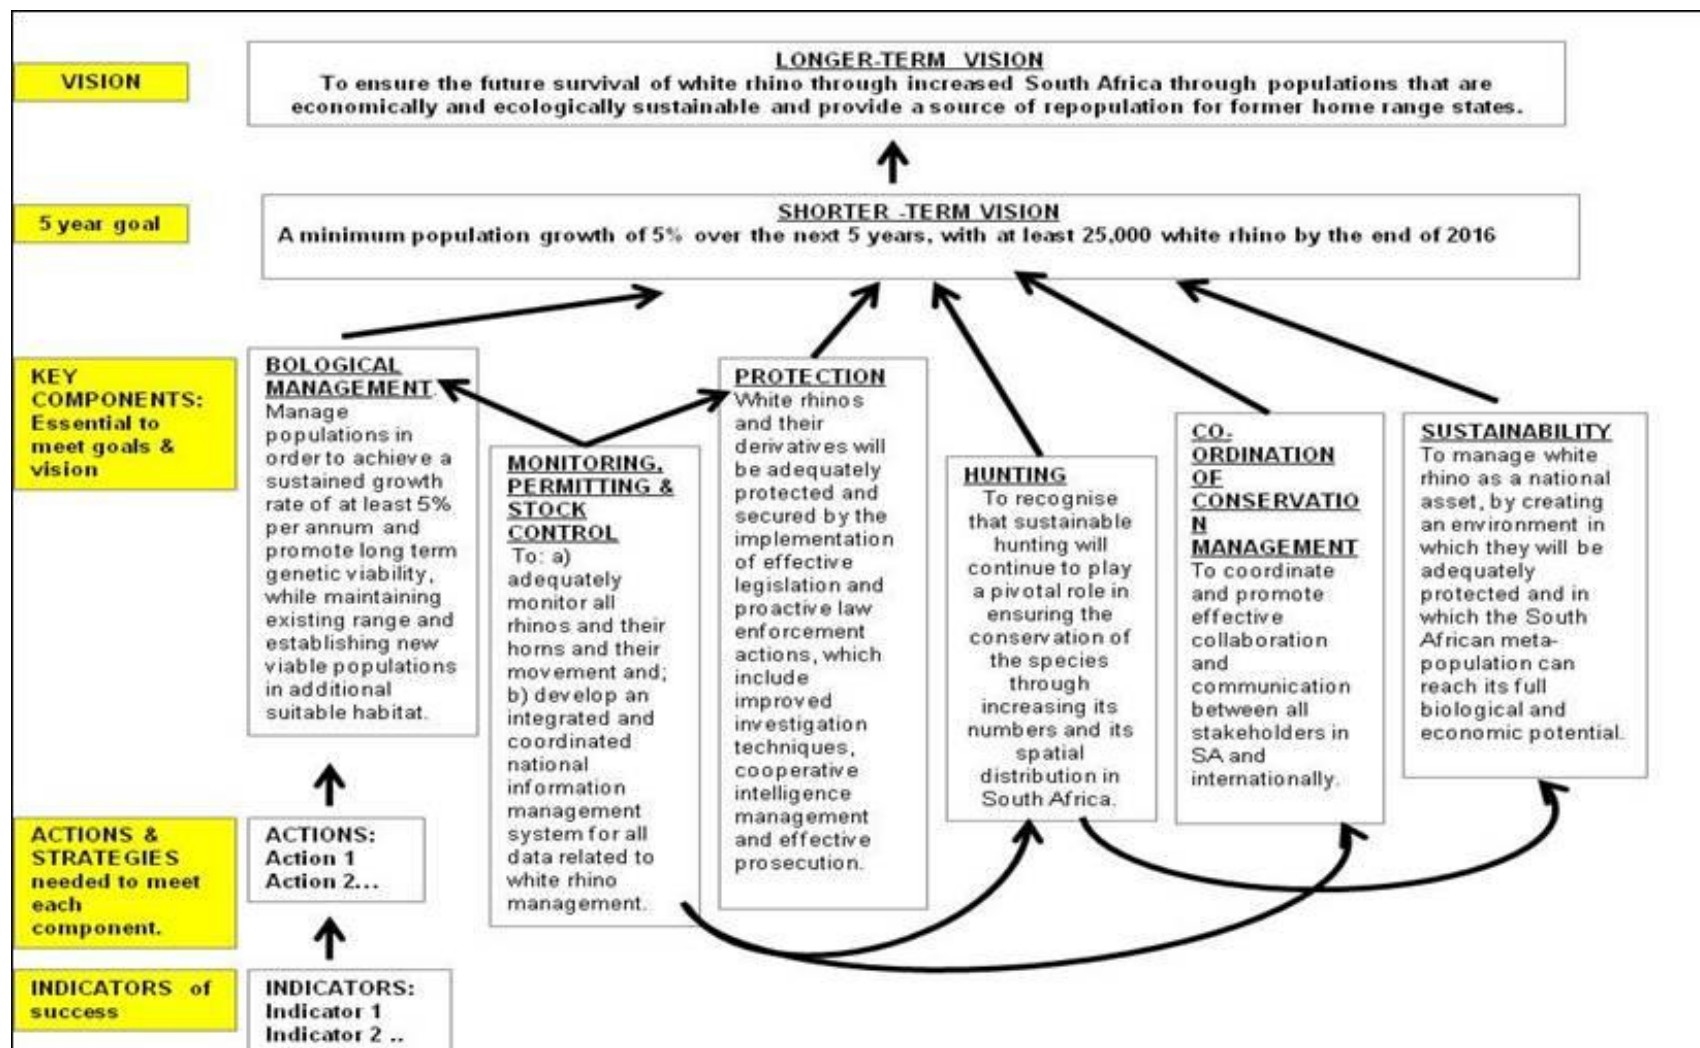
VISION

LONGER-TERM VISION
To ensure the future survival of white rhino through increased South Africa through populations that are economically and ecologically sustainable and provide a source of repopulation for former home range states.

5 year goal

SHORTER -TERM VISION
A minimum population growth of 5% over the next 5 years, with at least 25,000 white rhino by the end of 2016

KEY COMPONENTS: Essential to meet goals & vision

BOLOGICAL MANAGEMENT
Manage populations in order to achieve a sustained growth rate of at least 5% per annum and promote long term genetic viability, while maintaining existing range and establishing new viable populations in additional suitable habitat.

MONITORING, PERMITTING & STOCK CONTROL
To: a) adequately monitor all rhinos and their horns and their movement and; b) develop an integrated and coordinated national information management system for all data related to white rhino management.

PROTECTION
White rhinos and their derivatives will be adequately protected and secured by the implementation of effective legislation and proactive law enforcement actions, which include improved investigation techniques, cooperative intelligence management and effective prosecution.

HUNTING
To recognise that sustainable hunting will continue to play a pivotal role in ensuring the conservation of the species through increasing its numbers and its spatial distribution in South Africa.

CO-ORDINATION OF CONSERVATION MANAGEMENT
To coordinate and promote effective collaboration and communication between all stakeholders in SA and internationally.

SUSTAINABILITY
To manage white rhino as a national asset, by creating an environment in which they will be adequately protected and in which the South African meta-population can reach its full biological and economic potential.

ACTIONS & STRATEGIES needed to meet each component.

ACTIONS:
Action 1
Action 2...

INDICATORS of success

INDICATORS:
Indicator 1
Indicator 2 ..